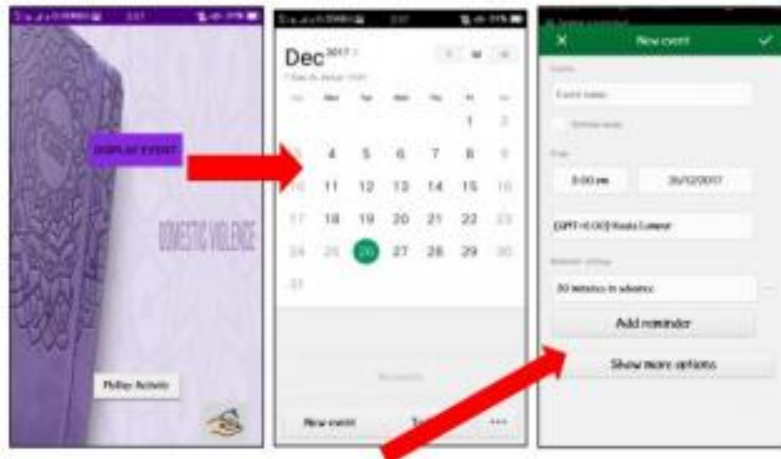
DISPLAY EVENT

DOMESTIC VIOLENCE

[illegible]

Dec 2017

| | | | | | | |
|---|---|---|---|---|---|---|
| | | | | | 1 | 2 |
| 3 | 4 | 5 | 6 | 7 | 8 | 9 |
| 10 | 11 | 12 | 13 | 14 | 15 | 16 |
| 17 | 18 | 19 | 20 | 21 | 22 | 23 |
| 24 | 25 | 26 | 27 | 28 | 29 | 30 |
| 31 | | | | | | |

New event

New event

Event name

3:00 pm

26/12/2017

(GMT+8:00) Kuala Lumpur

30 minutes in advance

Add reminder

Show more options